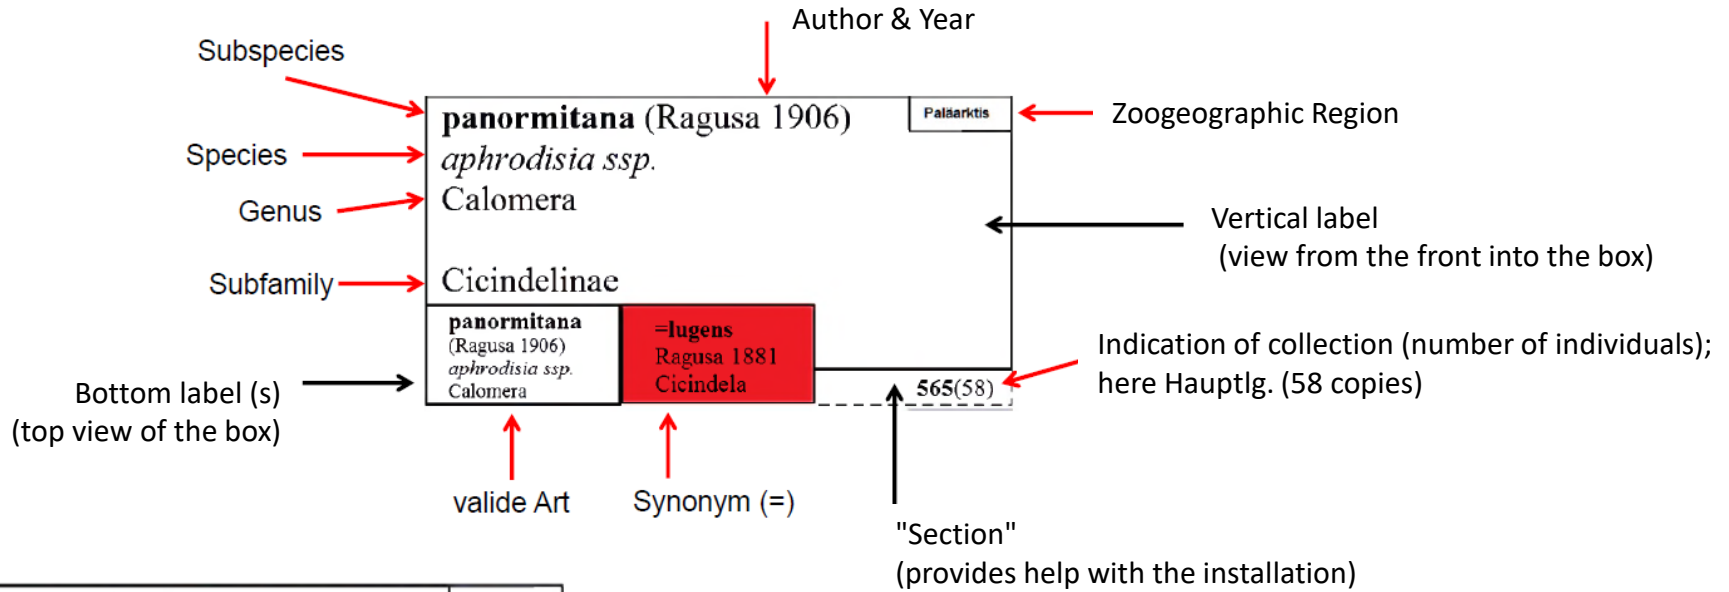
Author & Year

Subspecies

panormitana (Ragusa 1906)

Paläarktis

Zoogeographic Region

Species

aphrodisia ssp.

Genus

Calomera

Vertical label
(view from the front into the box)

Subfamily

Cicindelinae

panormitana
(Ragusa 1906)
aphrodisia ssp.
Calomera

=lugens
Ragusa 1881
Cicindela

Indication of collection (number of individuals); here Hauptlg. (58 copies)

565(58)

Bottom label (s)
(top view of the box)

valide Art

Synonym (=)

"Section"
(provides help with the installation)